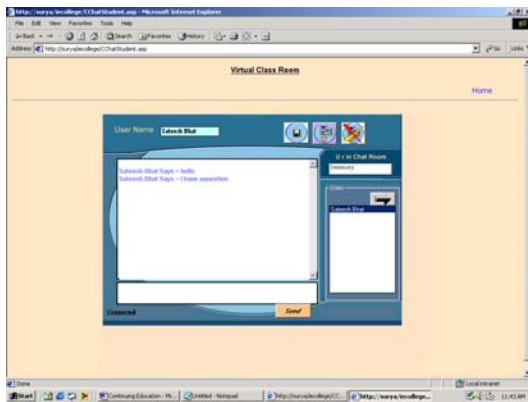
http://surya/ecollege/CChatStudent.asp - Microsoft Internet Explorer

File Edit View Favorites Tools Help

Back Search Favorites History

Address http://surya/ecollege/CChatStudent.asp

Go Links

Virtual Class Room

Home

User Name Sateesh Bhat

U r in Chat Room

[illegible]

Sateesh Bhat Says -> hello
Sateesh Bhat Says -> i have a question

Users

Sateesh Bhat

Connected

Send

Done

Local intranet

Start

Continuing Education - M...

Untitled - Notepad

http://surya/ecollege/CC...

http://surya/ecollege...

11:43 AM